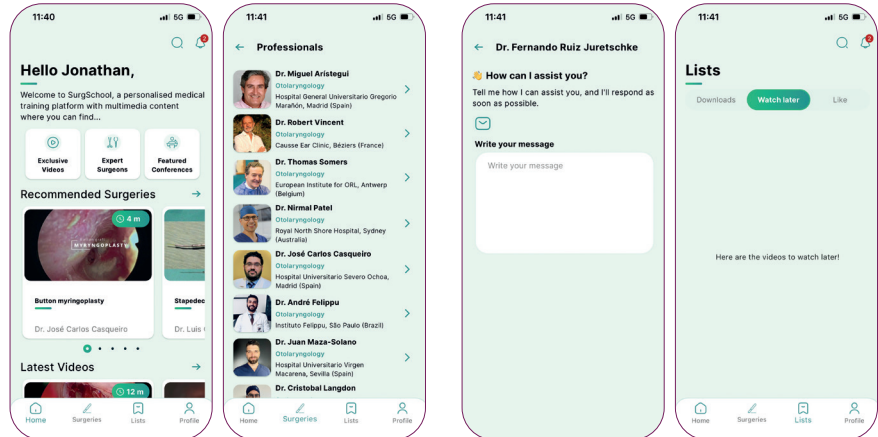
11:40
5G
2

Hello Jonathan,

Welcome to SurgSchool, a personalised medical training platform with multimedia content where you can find...

Exclusive Videos
Expert Surgeons
Featured Conferences

Recommended Surgeries →

4 m
MYRINGOPLASTY
Button myringoplasty
Dr. José Carlos Casqueiro

Stapedec
Dr. Luis

Latest Videos →
12 m

Home
Surgeries
Lists
Profile

11:41
5G
← Professionals

Dr. Miguel Aristegui
Otolaryngology
Hospital General Universitario Gregorio Marañón, Madrid (Spain)

Dr. Robert Vincent
Otolaryngology
Causse Ear Clinic, Béziers (France)

Dr. Thomas Somers
Otolaryngology
European Institute for ORL, Antwerp (Belgium)

Dr. Nirmal Patel
Otolaryngology
Royal North Shore Hospital, Sydney (Australia)

Dr. José Carlos Casqueiro
Otolaryngology
Hospital Universitario Severo Ochoa, Madrid (Spain)

Dr. André Felippu
Otolaryngology
Instituto Felippu, São Paulo (Brazil)

Dr. Juan Maza-Solano
Otolaryngology
Hospital Universitario Virgen Macarena, Sevilla (Spain)

Dr. Cristobal Langdon

Home
Surgeries
Lists
Profile

11:41
5G
← Dr. Fernando Ruiz Juretschke

👋 How can I assist you?

Tell me how I can assist you, and I'll respond as soon as possible.

Write your message
Write your message

11:41
5G
2

Lists

Downloads
Watch later
Like

Here are the videos to watch later!

Home
Surgeries
Lists
Profile